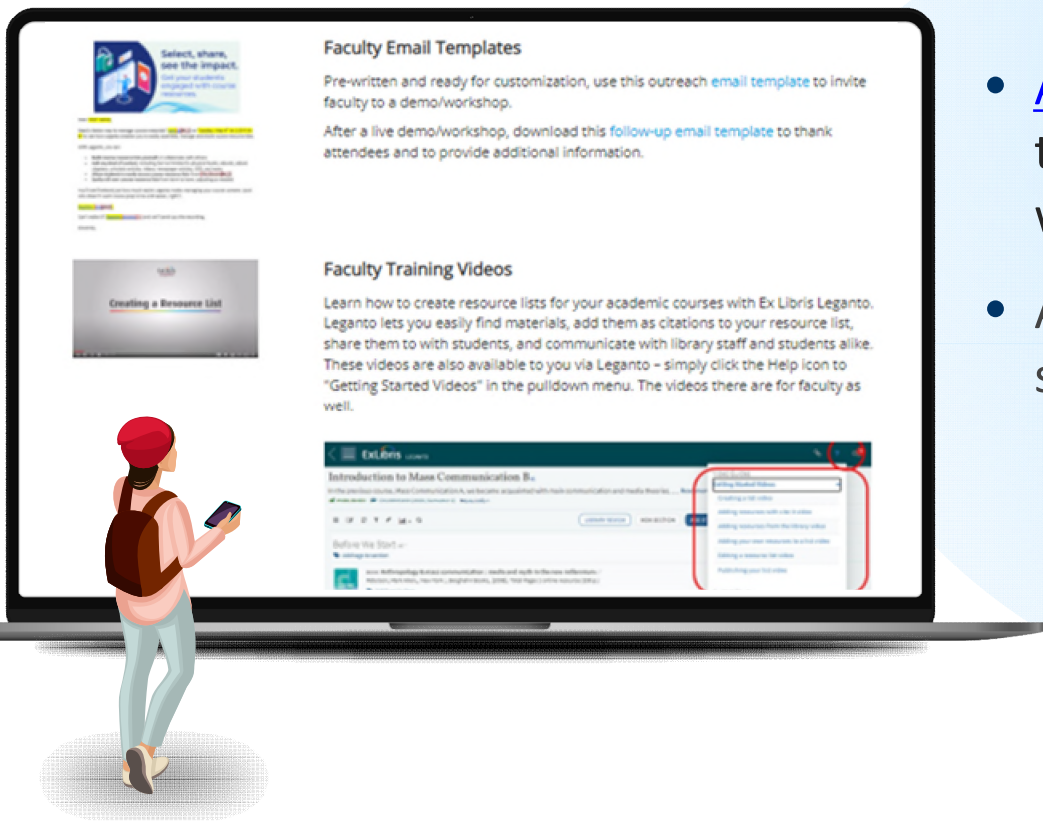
Select, share, see the impact.
Get your students engaged with course resources.

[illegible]

Faculty Email Templates

Pre-written and ready for customization, use this outreach email template to invite faculty to a demo/workshop.

After a live demo/workshop, download this follow-up email template to thank attendees and to provide additional information.

Creating a Resource List

Faculty Training Videos

Learn how to create resource lists for your academic courses with Ex Libris Leganto. Leganto lets you easily find materials, add them as citations to your resource list, share them to with students, and communicate with library staff and students alike. These videos are also available to you via Leganto – simply click the Help icon to "Getting Started Videos" in the pulldown menu. The videos there are for faculty as well.

ExLibris LEGANTO

Introduction to Mass Communication B

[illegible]

Before We Start

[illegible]

Getting Started Videos
Creating a list video
Adding resources with cite it video
Adding resources from the library video
Adding your own resources to a list video
Editing a resource list video
Publishing your list video

A
t
v
A
s